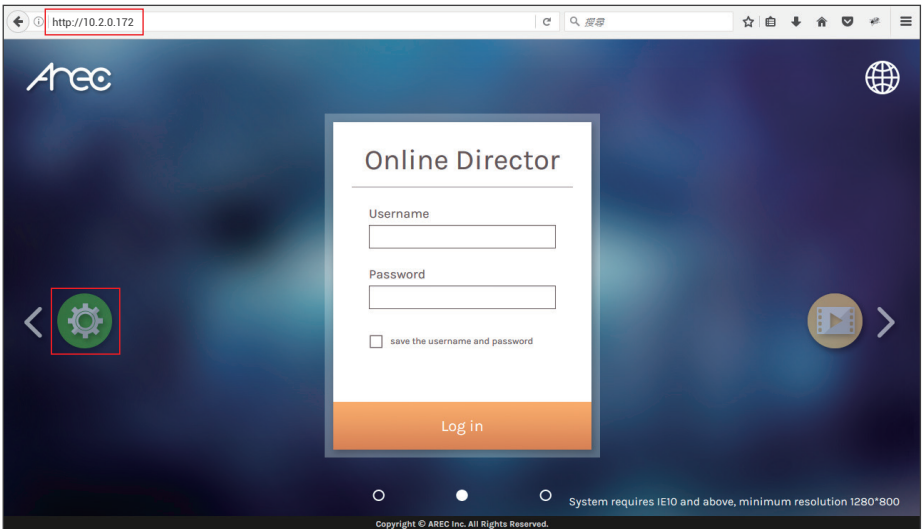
http://10.2.0.172

搜尋

Arec

Online Director

Username

Password

save the username and password

Log in

System requires IE10 and above, minimum resolution 1280*800

Copyright © AREC Inc. All Rights Reserved.